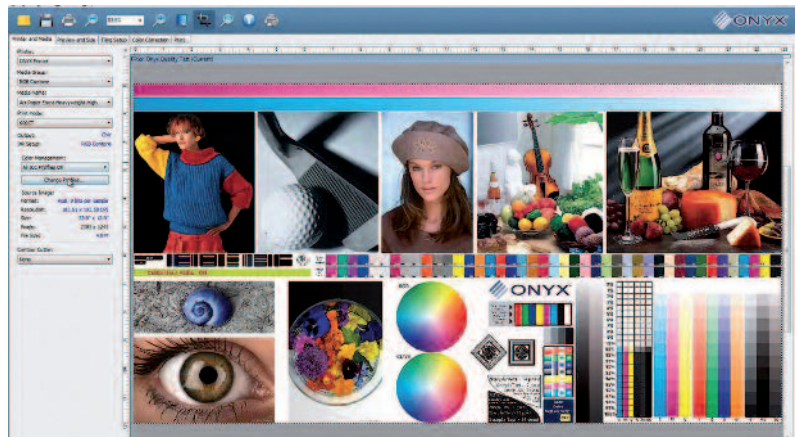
ONYX

Printer and Media | Preview and Size | Tiling Setup | Color Correction | Print

Printer:
Media Group:
Media Name:
Print Mode:
Output:
Ink Setup:
Color Management:
Change Profiles
Source Image:
Format:
Resolution:
Size:
Pixels:
File Size:
Gamma Gutter:

ONYX